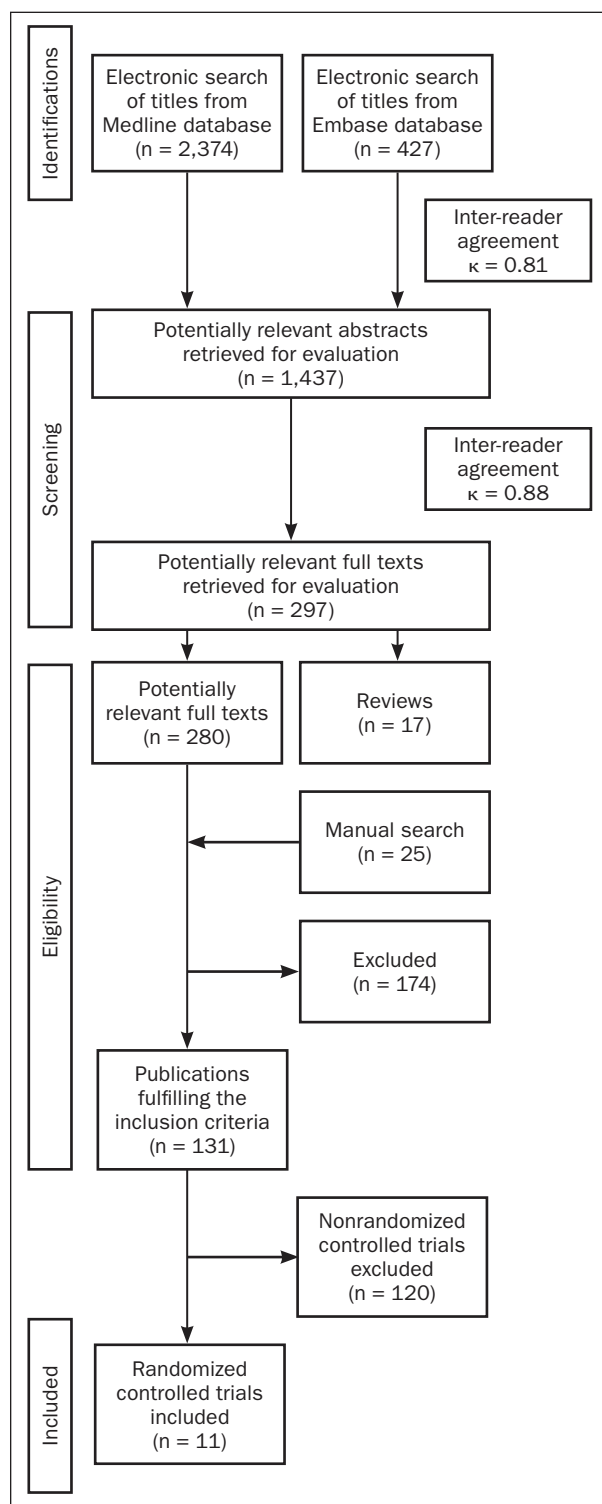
Identifications

Electronic search of titles from Medline database (n = 2,374)

Electronic search of titles from Embase database (n = 427)

Inter-reader agreement $\kappa = 0.81$

Screening

Potentially relevant abstracts retrieved for evaluation (n = 1,437)

Inter-reader agreement $\kappa = 0.88$

Potentially relevant full texts retrieved for evaluation (n = 297)

Eligibility

Potentially relevant full texts (n = 280)

Reviews (n = 17)

Manual search (n = 25)

Excluded (n = 174)

Publications fulfilling the inclusion criteria (n = 131)

Nonrandomized controlled trials excluded (n = 120)

Included

Randomized controlled trials included (n = 11)